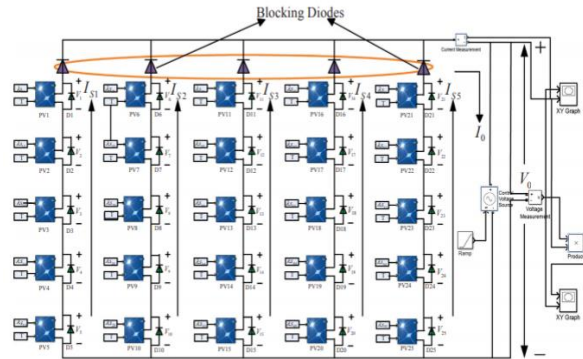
Blocking Diodes

Current Measurement

$I_{S1}$ $I_{S2}$ $I_{S3}$ $I_{S4}$ $I_{S5}$

$I_0$

$V_0$

+

−

PV1 PV6 PV11 PV16 PV21

D1 D6 D11 D16 D21

PV2 PV7 PV12 PV17 PV22

D2 D7 D12 D17 D22

PV3 PV8 PV13 PV18 PV23

D3 D8 D13 D18 D23

PV4 PV9 PV14 PV19 PV24

D4 D9 D14 D19 D24

PV5 PV10 PV15 PV20 PV25

D5 D10 D15 D20 D25

$V_1$ $V_2$ $V_3$ $V_4$ $V_5$ $V_6$ $V_7$ $V_8$ $V_9$ $V_{10}$ $V_{11}$ $V_{12}$ $V_{13}$ $V_{14}$ $V_{15}$ $V_{16}$ $V_{17}$ $V_{18}$ $V_{19}$ $V_{20}$ $V_{21}$ $V_{22}$ $V_{23}$ $V_{24}$ $V_{25}$

Controlled Voltage Source

Voltage Measurement

Ramp

XY Graph

Product

XY Graph